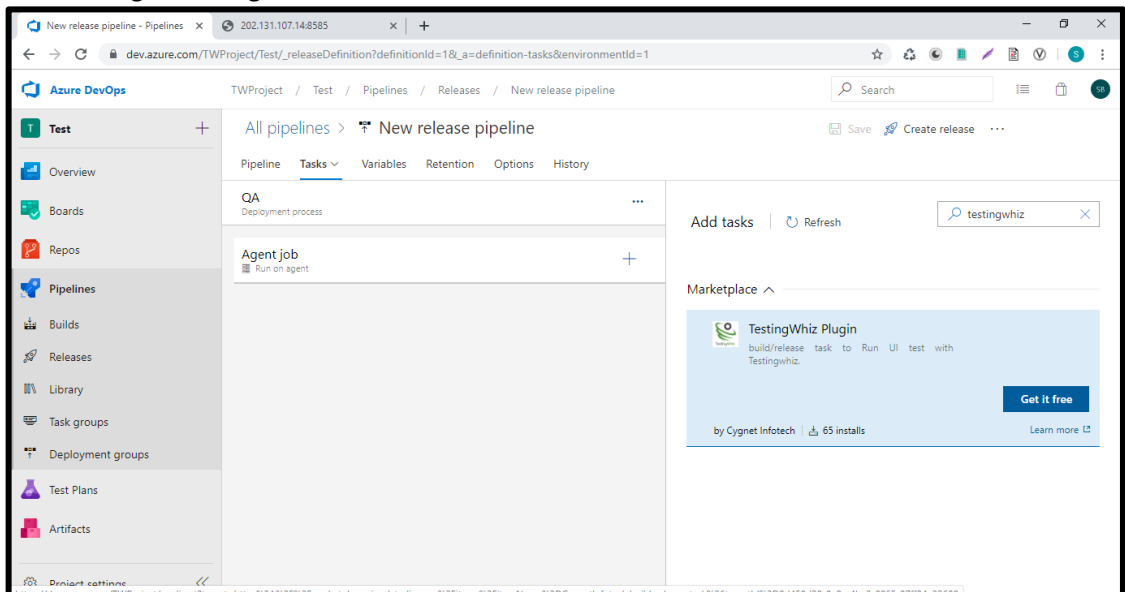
New release pipeline - Pipelines ×
202.131.107.14:8585 ×
+

dev.azure.com/TWProject/Test/_releaseDefinition?definitionId=1&_a=definition-tasks&environmentId=1

S

Azure DevOps
TWProject / Test / Pipelines / Releases / New release pipeline
Search
SB

T Test +
Overview
Boards
Repos
Pipelines
Builds
Releases
Library
Task groups
Deployment groups
Test Plans
Artifacts
Project settings

All pipelines > New release pipeline
Save Create release ···
Pipeline Tasks Variables Retention Options History

QA
Deployment process
···

Agent job
Run on agent
+

Add tasks | Refresh
testingwhiz

Marketplace

TestingWhiz Plugin
build/release task to Run UI test with Testingwhiz.
Get it free
by Cygnet Infotech | 65 installs
Learn more